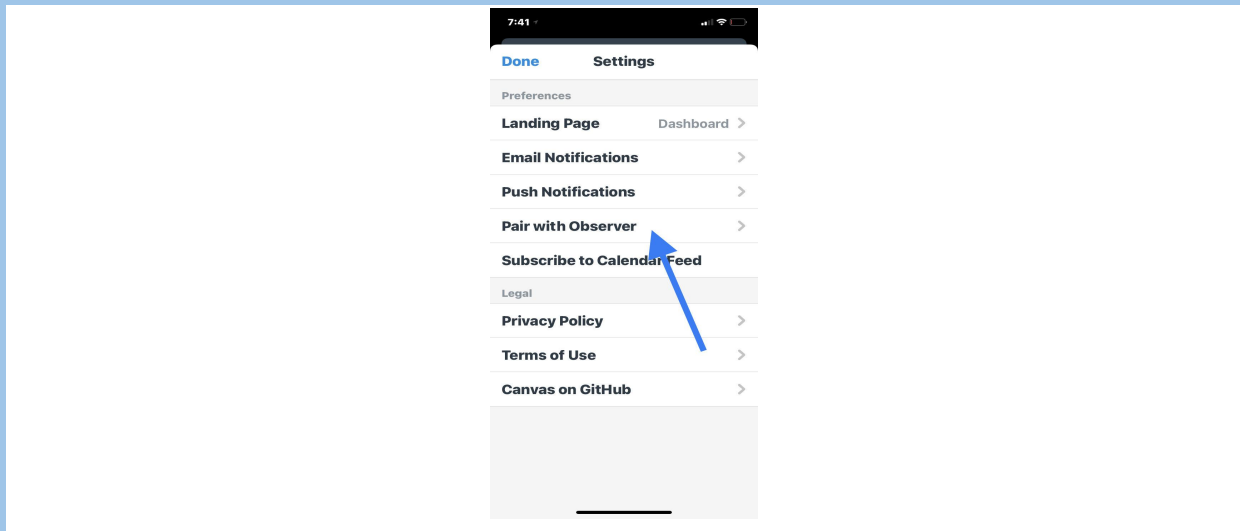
7:41

Done Settings

Preferences

Landing Page Dashboard

Email Notifications

Push Notifications

Pair with Observer

Subscribe to Calendar Feed

Legal

Privacy Policy

Terms of Use

Canvas on GitHub